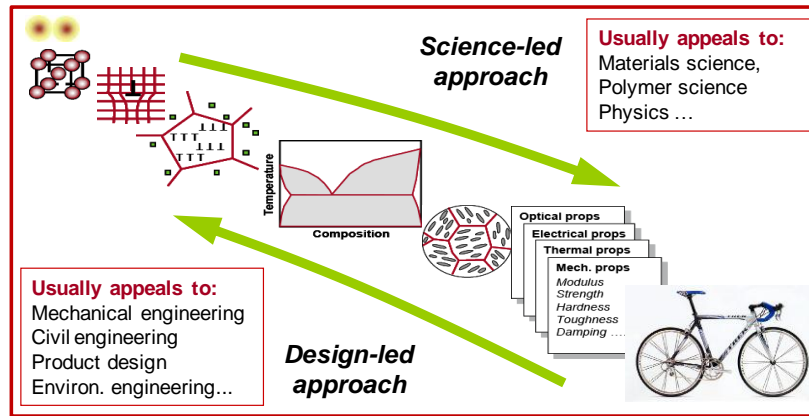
Science-led approach

Usually appeals to:
Materials science,
Polymer science
Physics …

Temperature

Composition

Optical props
Electrical props
Thermal props
Mech. props
Modulus
Strength
Hardness
Toughness
Damping ….

Usually appeals to:
Mechanical engineering
Civil engineering
Product design
Environ. engineering...

Design-led approach